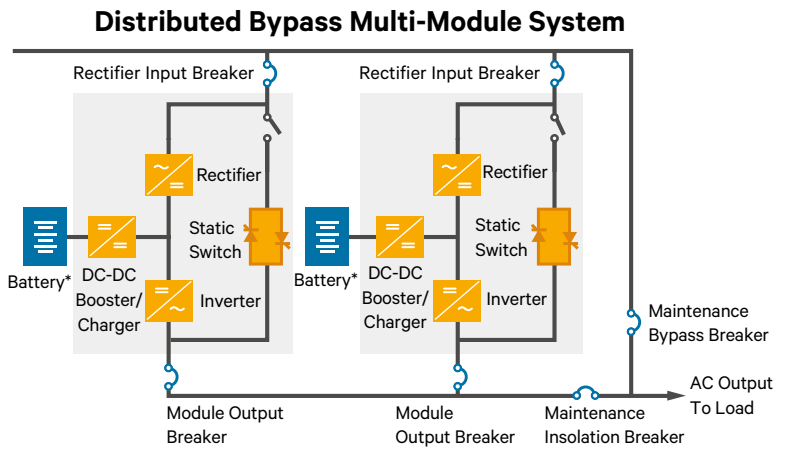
Distributed Bypass Multi-Module System

Rectifier Input Breaker

Rectifier

Static Switch

Battery*

DC-DC Booster/ Charger

Inverter

Rectifier Input Breaker

Rectifier

Static Switch

Battery*

DC-DC Booster/ Charger

Inverter

Maintenance Bypass Breaker

Module Output Breaker

Module Output Breaker

Maintenance Insolation Breaker

AC Output To Load